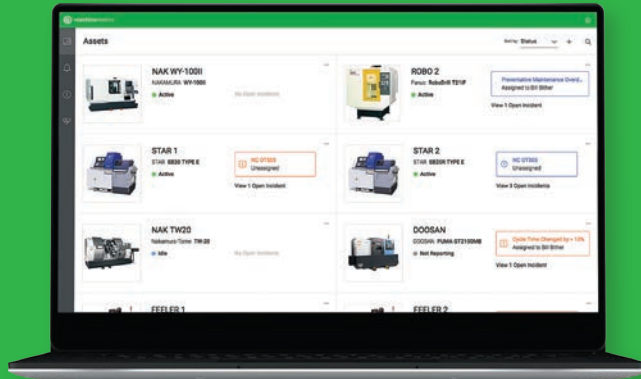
Assets

Sort by: Status

NAK WY-100II
NAKAMURA WY-100II
Active
No Open Incidents

ROBO 2
Fanuc RoboDrill T21iF
Active
Preventative Maintenance Overd...
Assigned to Bill Bither
View 1 Open Incident

STAR 1
STAR SB20R TYPE E
Active
NC OT503
Unassigned
View 1 Open Incident

STAR 2
STAR SB20R TYPE E
Active
NC OT503
Unassigned
View 3 Open Incidents

NAK TW20
Nakamura-Tome TW-20
Idle
No Open Incidents

DOOSAN
DOOSAN PUMA GT2100MB
Not Reporting
Cycle Time Changed by + 15%
Assigned to Bill Bither
View 1 Open Incident

FEELER 1

FEELER 2